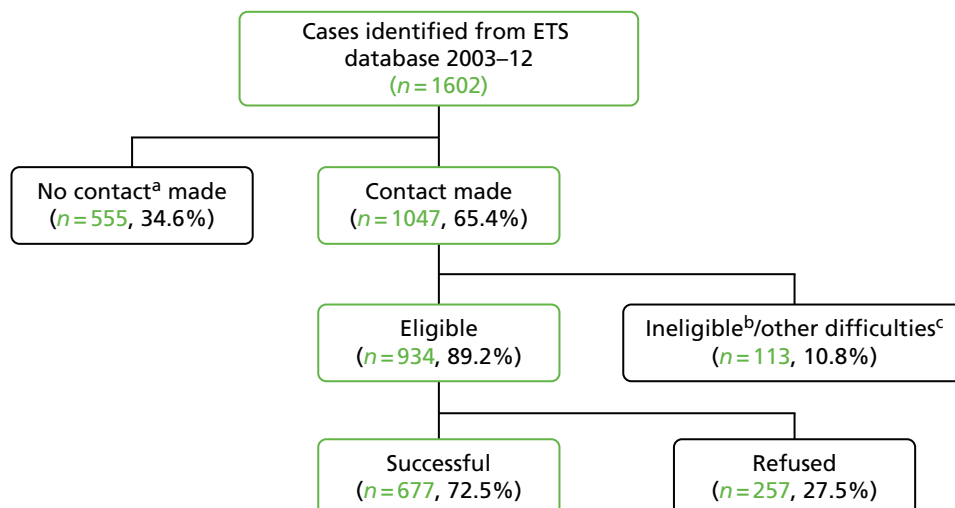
Cases identified from ETS database 2003–12
($n = 1602$)

No contact$^a$ made
($n = 555$, 34.6%)

Contact made
($n = 1047$, 65.4%)

Eligible
($n = 934$, 89.2%)

Ineligible$^b$/other difficulties$^c$
($n = 113$, 10.8%)

Successful
($n = 677$, 72.5%)

Refused
($n = 257$, 27.5%)